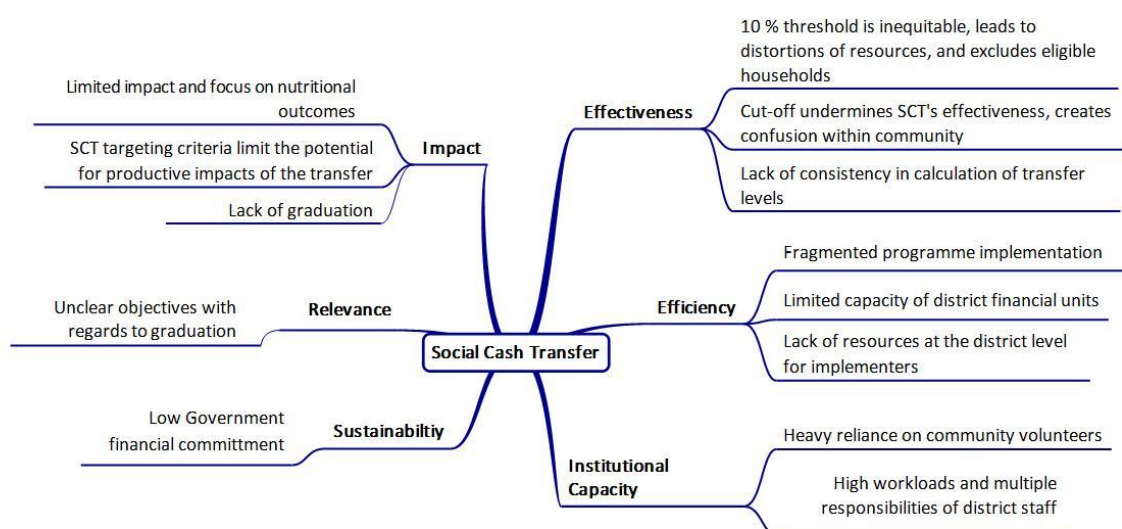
Social Cash Transfer

Impact

Limited impact and focus on nutritional outcomes

SCT targeting criteria limit the potential for productive impacts of the transfer

Lack of graduation

Relevance

Unclear objectives with regards to graduation

Sustainabiltiy

Low Government financial committment

Effectiveness

10 % threshold is inequitable, leads to distortions of resources, and excludes eligible households

Cut-off undermines SCT's effectiveness, creates confusion within community

Lack of consistency in calculation of transfer levels

Efficiency

Fragmented programme implementation

Limited capacity of district financial units

Lack of resources at the district level for implementers

Institutional Capacity

Heavy reliance on community volunteers

High workloads and multiple responsibilities of district staff